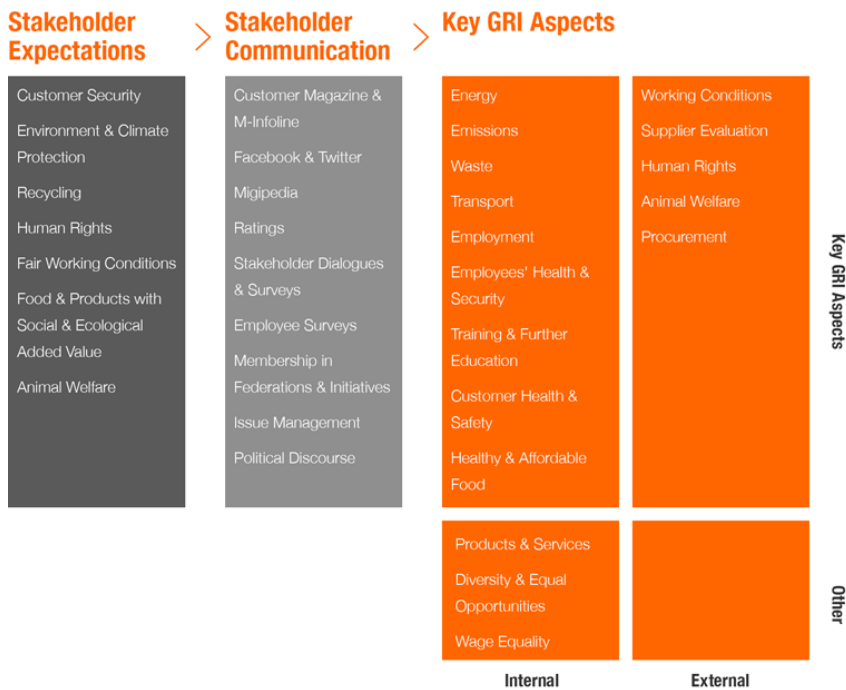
Stakeholder Expectations

Customer Security

Environment & Climate Protection

Recycling

Human Rights

Fair Working Conditions

Food & Products with Social & Ecological Added Value

Animal Welfare

Stakeholder Communication

Customer Magazine & M-Infoline

Facebook & Twitter

Migipedia

Ratings

Stakeholder Dialogues & Surveys

Employee Surveys

Membership in Federations & Initiatives

Issue Management

Political Discourse

Key GRI Aspects

Energy

Emissions

Waste

Transport

Employment

Employees' Health & Security

Training & Further Education

Customer Health & Safety

Healthy & Affordable Food

Working Conditions

Supplier Evaluation

Human Rights

Animal Welfare

Procurement

Key GRI Aspects

Products & Services

Diversity & Equal Opportunities

Wage Equality

Other

Internal

External